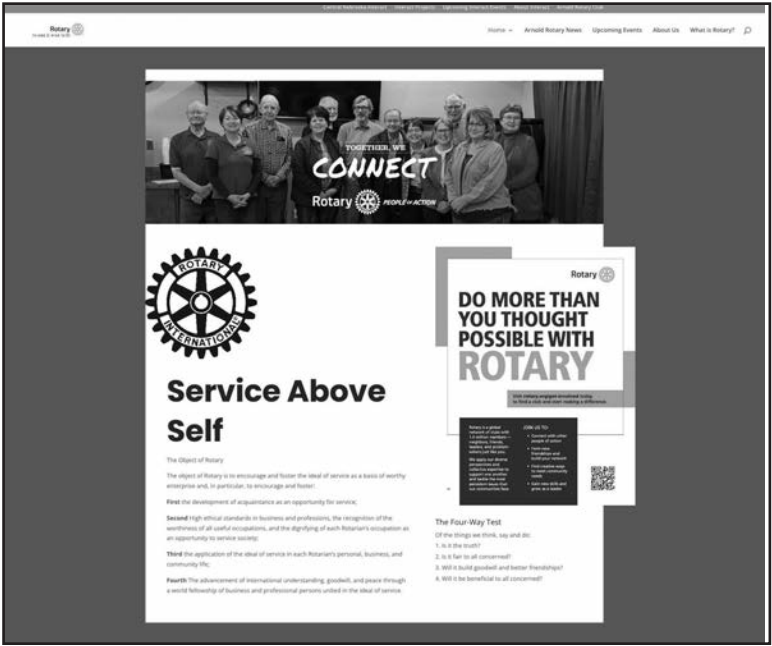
Central Nebraska Interact · Interact Projects · Upcoming Interact Events · About Interact · Arnold Rotary Club

Rotary

Home · Arnold Rotary News · Upcoming Events · About Us · What is Rotary?

TOGETHER, WE
CONNECT
Rotary PEOPLE of ACTION

ROTARY INTERNATIONAL

Service Above Self

The Object of Rotary

The object of Rotary is to encourage and foster the ideal of service as a basis of worthy enterprise and, in particular, to encourage and foster:

First The development of acquaintance as an opportunity for service;

Second High ethical standards in business and professions, the recognition of the worthiness of all useful occupations, and the dignifying of each Rotarian's occupation as an opportunity to serve society;

Third The application of the ideal of service in each Rotarian's personal, business, and community life;

Fourth The advancement of international understanding, goodwill, and peace through a world fellowship of business and professional persons united in the ideal of service.

Rotary

DO MORE THAN YOU THOUGHT POSSIBLE WITH ROTARY

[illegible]

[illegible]

JOIN US TO:
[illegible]

The Four-Way Test

Of the things we think, say and do:
1. Is it the truth?
2. Is it fair to all concerned?
3. Will it build goodwill and better friendships?
4. Will it be beneficial to all concerned?